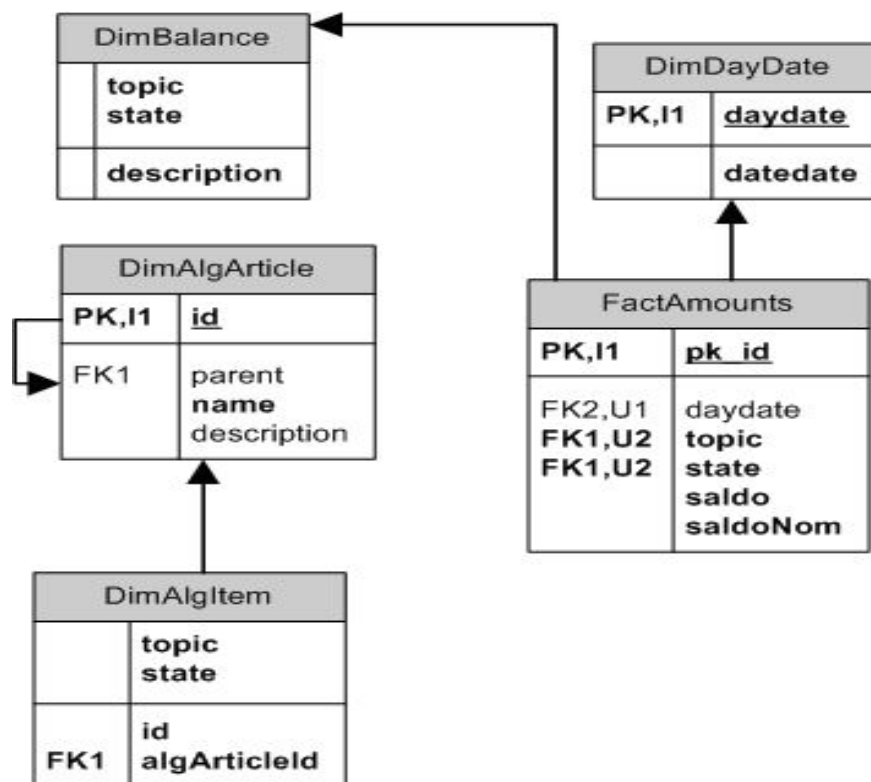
DimBalance

| | |
|---|---|
| | topic<br>state |
| | description |

DimDayDate

| | |
|---|---|
| PK,I1 | daydate |
| | datedate |

DimAlgArticle

| | |
|---|---|
| PK,I1 | id |
| FK1 | parent<br>name<br>description |

FactAmounts

| | |
|---|---|
| PK,I1 | pk_id |
| FK2,U1<br>FK1,U2<br>FK1,U2 | daydate<br>topic<br>state<br>saldo<br>saldoNom |

DimAlgItem

| | |
|---|---|
| | topic<br>state |
| FK1 | id<br>algArticleId |